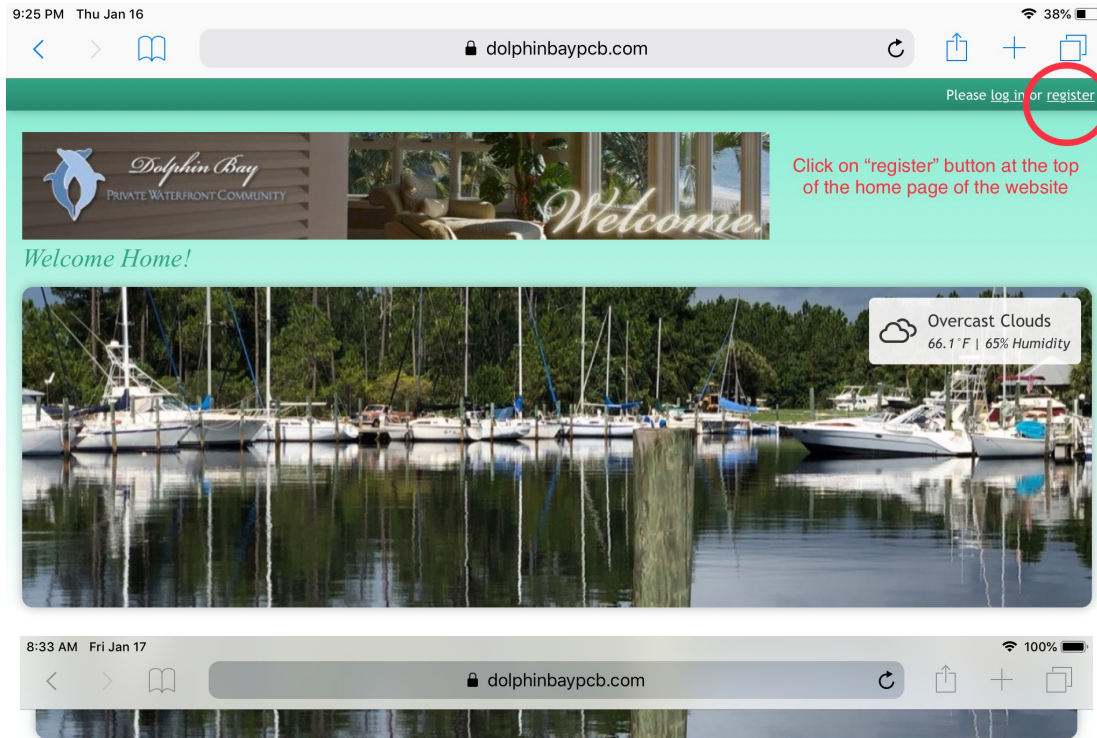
9:25 PM Thu Jan 16

38%

dolphinbaypcb.com

Please log in or register

Dolphin Bay
Private Waterfront Community

Welcome.

Click on "register" button at the top of the home page of the website

Welcome Home!

Overcast Clouds
66.1°F | 65% Humidity

8:33 AM Fri Jan 17

100%

dolphinbaypcb.com